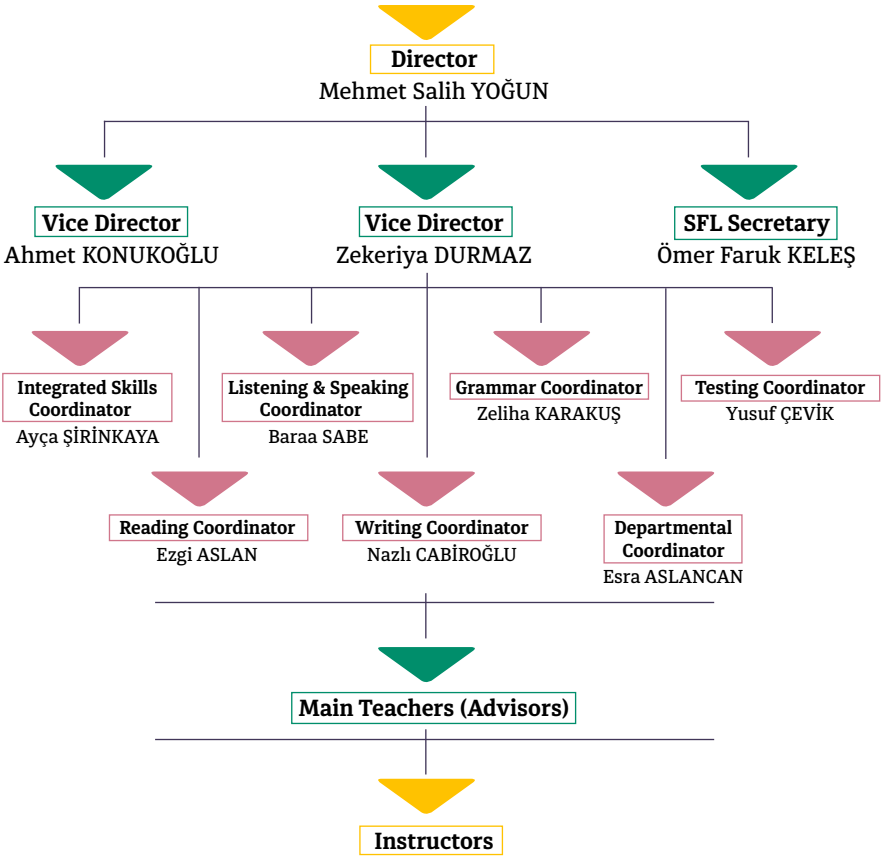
Director
Mehmet Salih YOĞUN

Vice Director
Ahmet KONUKOĞLU

Vice Director
Zekeriya DURMAZ

SFL Secretary
Ömer Faruk KELEŞ

Integrated Skills Coordinator
Ayça ŞİRİNKAYA

Listening & Speaking Coordinator
Baraa SABE

Grammar Coordinator
Zeliha KARAKUŞ

Testing Coordinator
Yusuf ÇEVİK

Reading Coordinator
Ezgi ASLAN

Writing Coordinator
Nazlı CABİROĞLU

Departmental Coordinator
Esra ASLANCAN

Main Teachers (Advisors)

Instructors